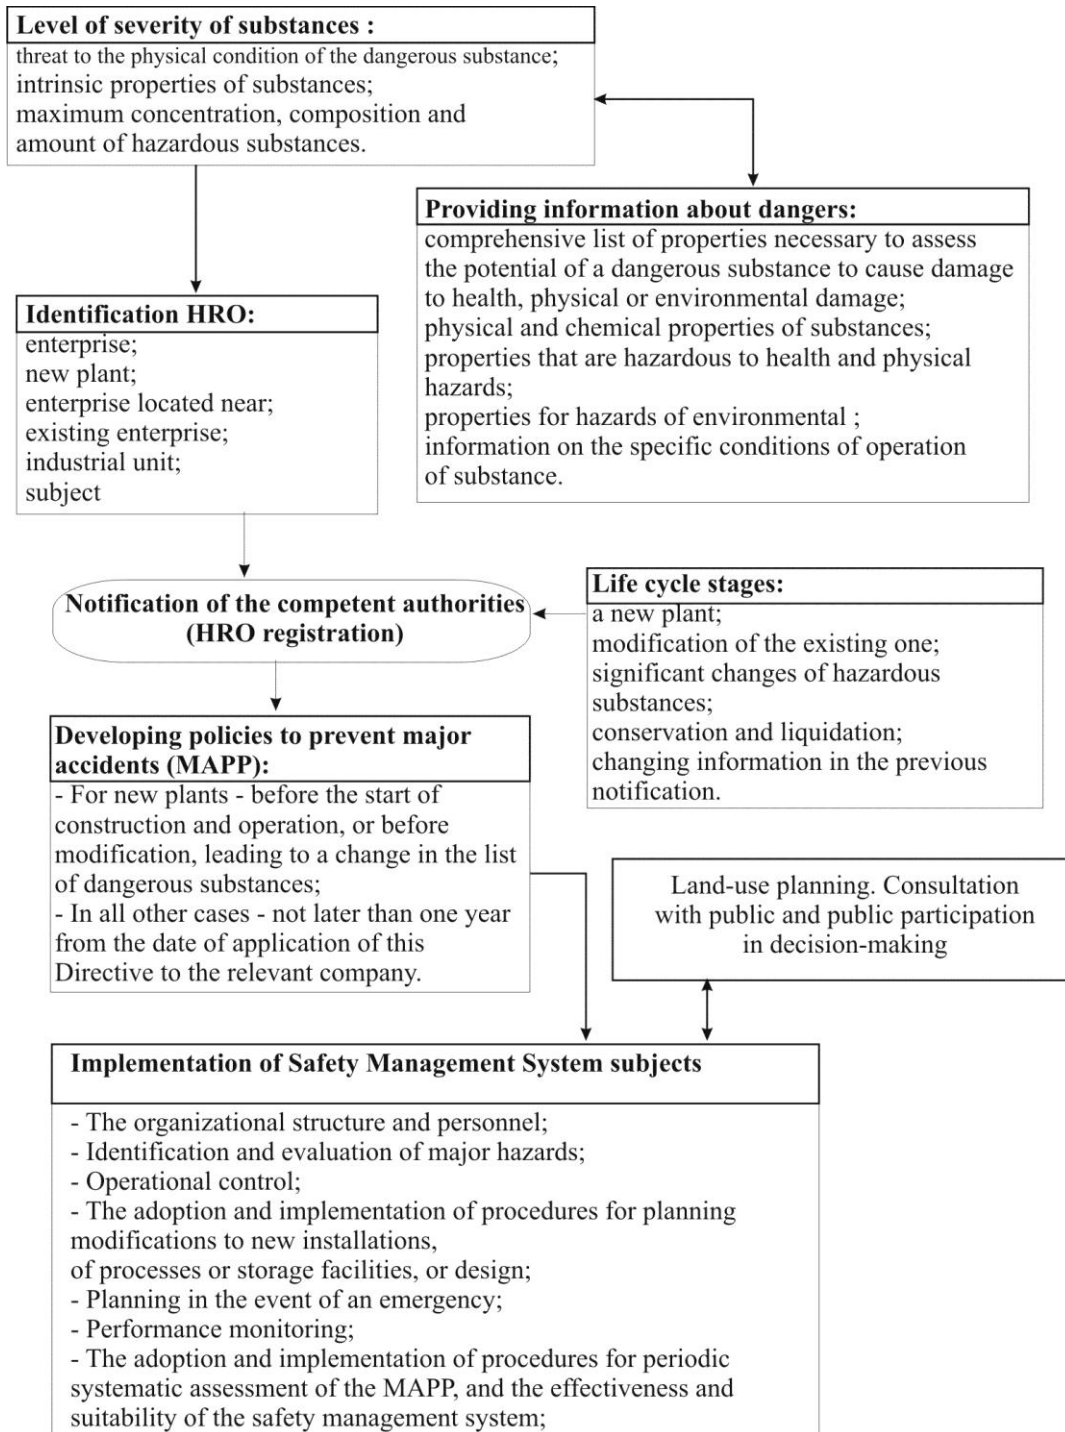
Level of severity of substances :
threat to the physical condition of the dangerous substance;
intrinsic properties of substances;
maximum concentration, composition and amount of hazardous substances.

Providing information about dangers:
comprehensive list of properties necessary to assess the potential of a dangerous substance to cause damage to health, physical or environmental damage;
physical and chemical properties of substances;
properties that are hazardous to health and physical hazards;
properties for hazards of environmental ;
information on the specific conditions of operation of substance.

Identification HRO:
enterprise;
new plant;
enterprise located near;
existing enterprise;
industrial unit;
subject

Notification of the competent authorities (HRO registration)

Life cycle stages:
a new plant;
modification of the existing one;
significant changes of hazardous substances;
conservation and liquidation;
changing information in the previous notification.

Developing policies to prevent major accidents (MAPP):
- For new plants - before the start of construction and operation, or before modification, leading to a change in the list of dangerous substances;
- In all other cases - not later than one year from the date of application of this Directive to the relevant company.

Land-use planning. Consultation with public and public participation in decision-making

Implementation of Safety Management System subjects

- The organizational structure and personnel;
- Identification and evaluation of major hazards;
- Operational control;
- The adoption and implementation of procedures for planning modifications to new installations,
of processes or storage facilities, or design;
- Planning in the event of an emergency;
- Performance monitoring;
- The adoption and implementation of procedures for periodic systematic assessment of the MAPP, and the effectiveness and suitability of the safety management system;